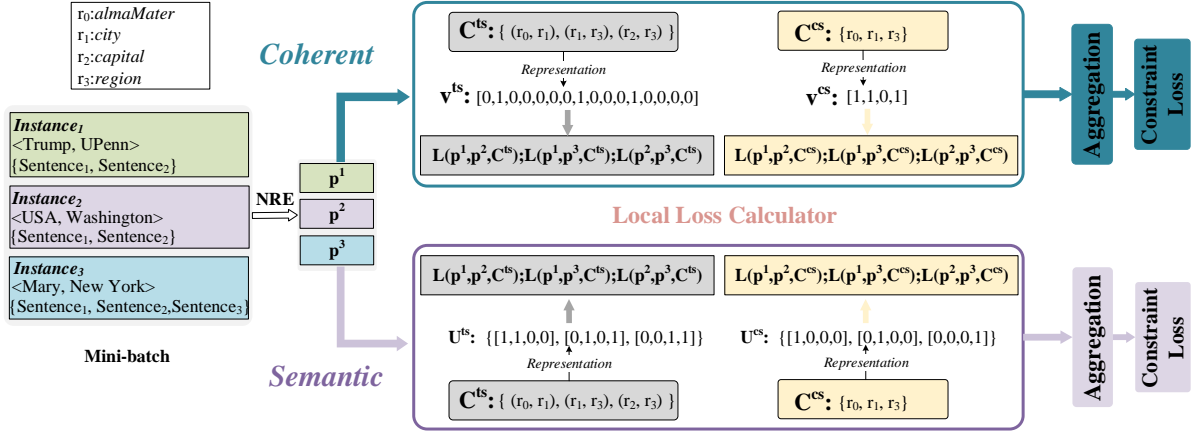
$r_0$:*almaMater*
$r_1$:*city*
$r_2$:*capital*
$r_3$:*region*

*Instance$_1$*
<Trump, UPenn>
{Sentence$_1$, Sentence$_2$}

*Instance$_2$*
<USA, Washington>
{Sentence$_1$, Sentence$_2$}

*Instance$_3$*
<Mary, New York>
{Sentence$_1$, Sentence$_2$,Sentence$_3$}

Mini-batch

NRE

$p^1$
$p^2$
$p^3$

Coherent

$C^{ts}$: { $(r_0, r_1)$, $(r_1, r_3)$, $(r_2, r_3)$ }
Representation
$v^{ts}$: [0,1,0,0,0,0,0,1,0,0,0,1,0,0,0,0]
$L(p^1,p^2,C^{ts});L(p^1,p^3,C^{ts});L(p^2,p^3,C^{ts})$

$C^{cs}$: {$r_0$, $r_1$, $r_3$}
Representation
$v^{cs}$: [1,1,0,1]
$L(p^1,p^2,C^{cs});L(p^1,p^3,C^{cs});L(p^2,p^3,C^{cs})$

Aggregation
Constraint Loss

Local Loss Calculator

$L(p^1,p^2,C^{ts});L(p^1,p^3,C^{ts});L(p^2,p^3,C^{ts})$
$U^{ts}$: {[1,1,0,0], [0,1,0,1], [0,0,1,1]}
Representation
$C^{ts}$: { $(r_0, r_1)$, $(r_1, r_3)$, $(r_2, r_3)$ }

$L(p^1,p^2,C^{cs});L(p^1,p^3,C^{cs});L(p^2,p^3,C^{cs})$
$U^{cs}$: {[1,0,0,0], [0,1,0,0], [0,0,0,1]}
Representation
$C^{cs}$: {$r_0$, $r_1$, $r_3$}

Semantic

Aggregation
Constraint Loss